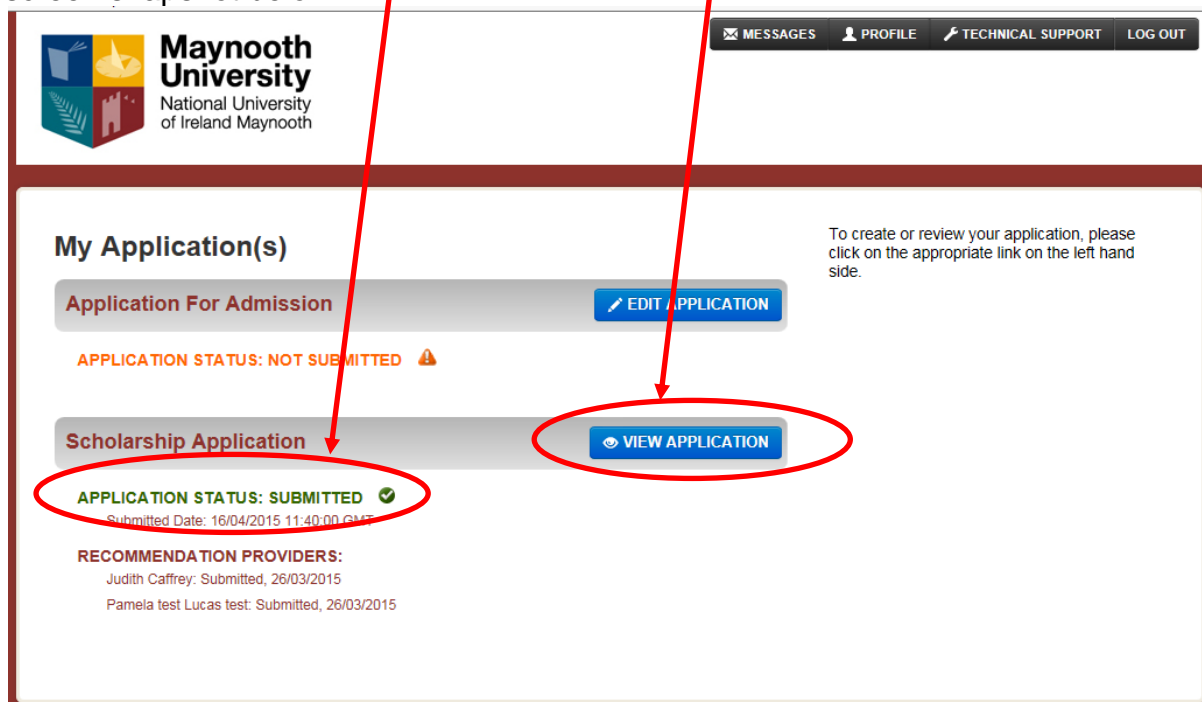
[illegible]

MESSAGES PROFILE TECHNICAL SUPPORT LOG OUT

Maynooth University
National University of Ireland Maynooth

My Application(s)

Application For Admission

EDIT APPLICATION

APPLICATION STATUS: NOT SUBMITTED

Scholarship Application

VIEW APPLICATION

APPLICATION STATUS: SUBMITTED

Submitted Date: 16/04/2015 11:40:00 GMT

RECOMMENDATION PROVIDERS:

Judith Caffrey: Submitted, 26/03/2015

Pamela test Lucas test: Submitted, 26/03/2015

To create or review your application, please click on the appropriate link on the left hand side.